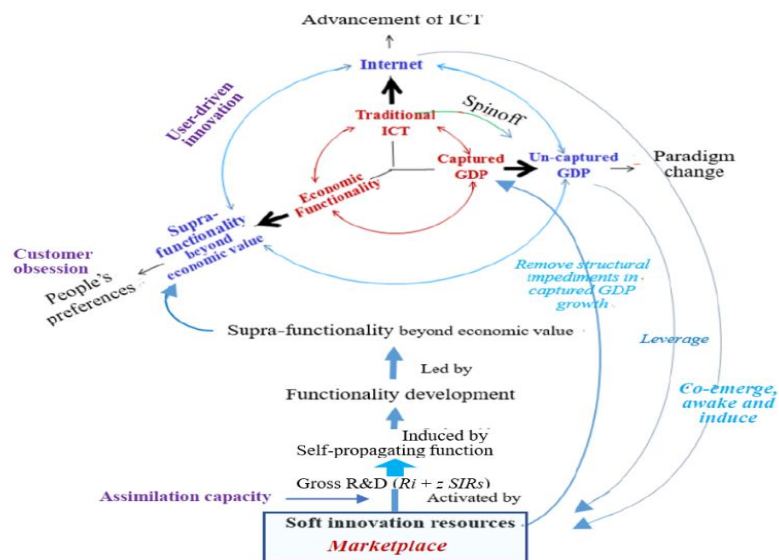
Advancement of ICT

Internet

User-driven innovation

Traditional ICT

Spinoff

Captured GDP

Un-captured GDP

Paradigm change

Economic Functionality

Supra-functionality beyond economic value

Customer obsession

People's preferences

Remove structural impediments in captured GDP growth

Supra-functionality beyond economic value

Leverage

Led by

Functionality development

Co-emerge, awake and induce

Induced by

Self-propagating function

Gross R&D ($Ri + z\ SIRs$)

Assimilation capacity

Activated by

Soft innovation resources

Marketplace